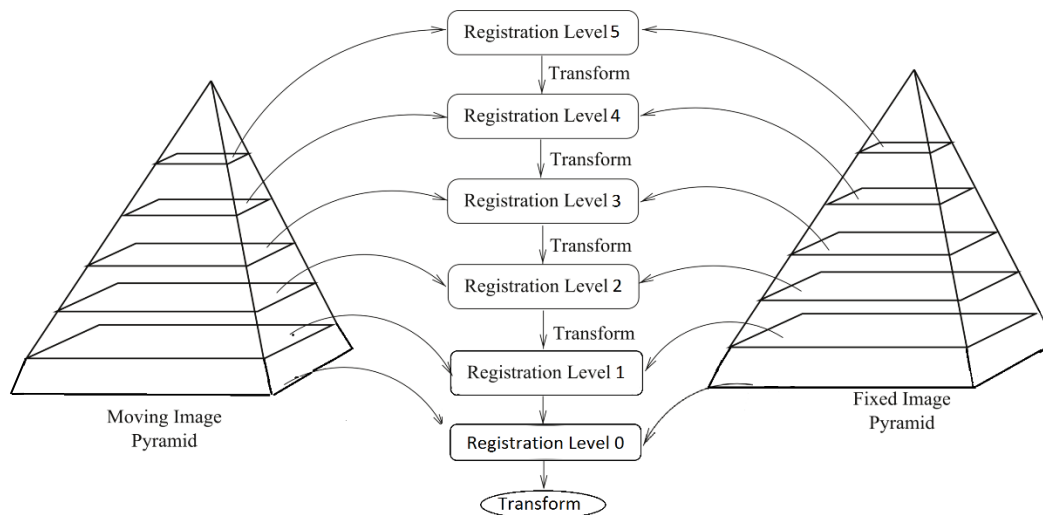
Registration Level 5

Transform

Registration Level 4

Transform

Registration Level 3

Transform

Registration Level 2

Transform

Registration Level 1

Registration Level 0

Transform

Moving Image Pyramid

Fixed Image Pyramid